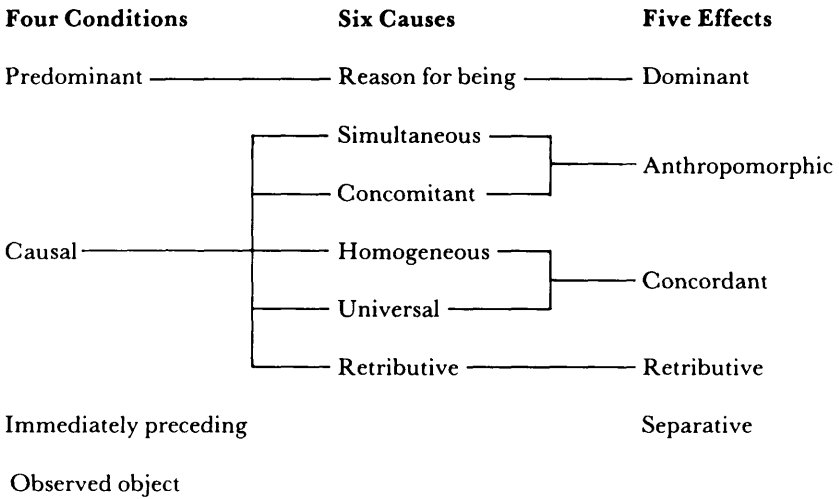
**Four Conditions** **Six Causes** **Five Effects**

Predominant — Reason for being — Dominant

Simultaneous

Concomitant

Anthropomorphic

Causal

Homogeneous

Universal

Concordant

Retributive — Retributive

Immediately preceding

Separative

Observed object